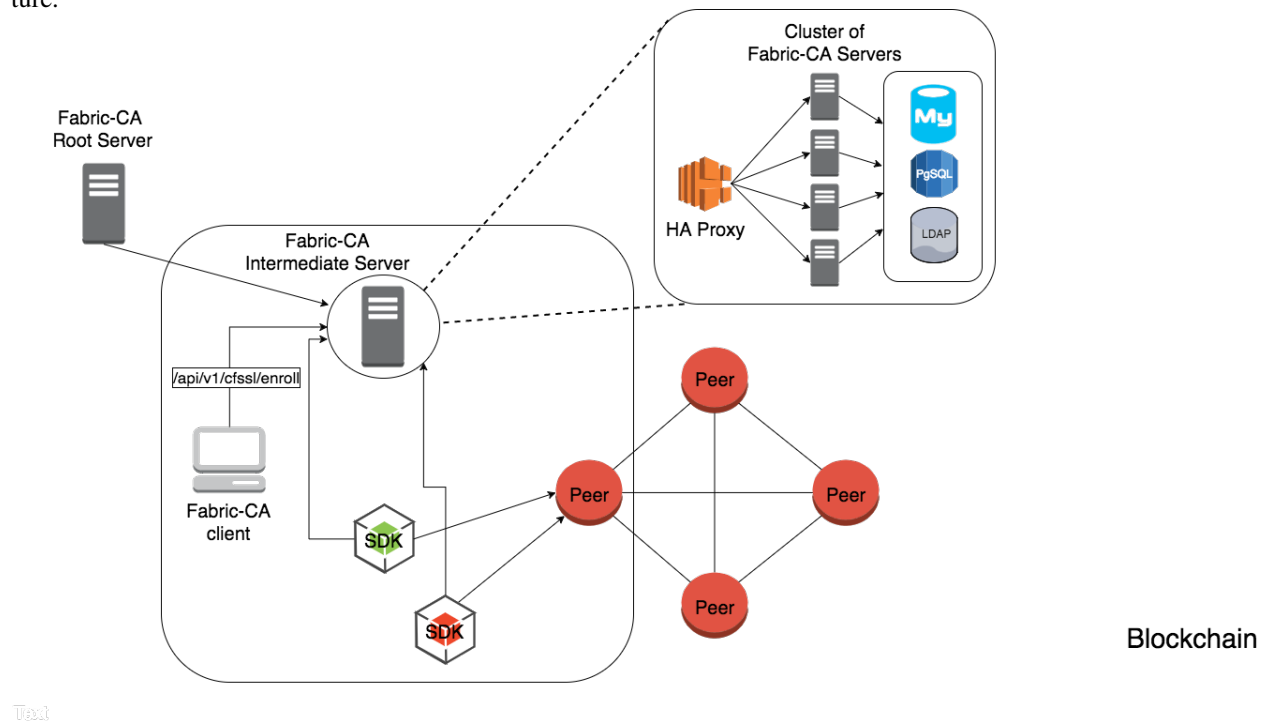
ture.

Cluster of Fabric-CA Servers

My

PgSQL

LDAP

HA Proxy

Fabric-CA Root Server

Fabric-CA Intermediate Server

/api/v1/cfssl/enroll

Fabric-CA client

SDK

SDK

Peer

Peer

Peer

Peer

Blockchain

Text